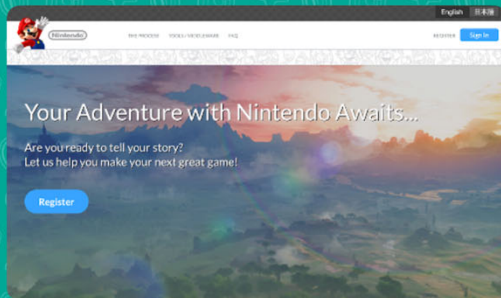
English 日本語

Nintendo

THE PROCESS VIDEO / WEBINARS FAQ

REGISTER Sign In

Your Adventure with Nintendo Awaits...

Are you ready to tell your story?
Let us help you make your next great game!

Register